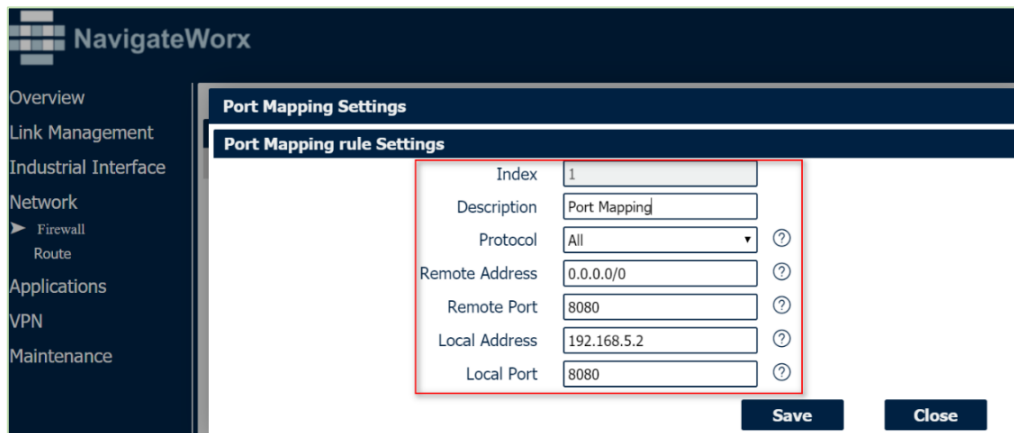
NavigateWorx

Overview
Link Management
Industrial Interface
Network
Firewall
Route
Applications
VPN
Maintenance

Port Mapping Settings

Port Mapping rule Settings

| | |
|---|---|
| Index | 1 |
| Description | Port Mapping |
| Protocol | All |
| Remote Address | 0.0.0.0/0 |
| Remote Port | 8080 |
| Local Address | 192.168.5.2 |
| Local Port | 8080 |

Save
Close